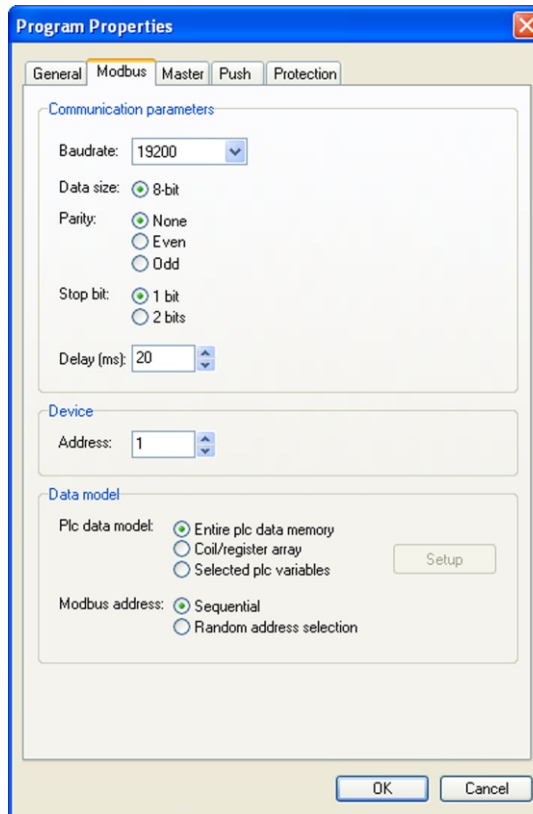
Program Properties

General Modbus Master Push Protection

Communication parameters

Baudrate: 19200

Data size: 8-bit

Parity: None
Even
Odd

Stop bit: 1 bit
2 bits

Delay (ms): 20

Device

Address: 1

Data model

Plc data model: Entire plc data memory
Coil/register array
Selected plc variables

Setup

Modbus address: Sequential
Random address selection

OK Cancel